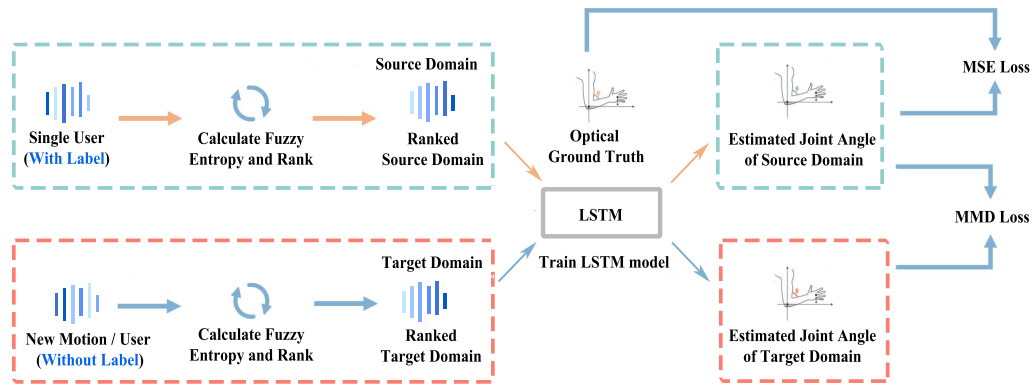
Source Domain

Single User
(With Label)

Calculate Fuzzy Entropy and Rank

Ranked Source Domain

Optical Ground Truth

Estimated Joint Angle of Source Domain

MSE Loss

LSTM

Train LSTM model

MMD Loss

Target Domain

New Motion / User
(Without Label)

Calculate Fuzzy Entropy and Rank

Ranked Target Domain

Estimated Joint Angle of Target Domain